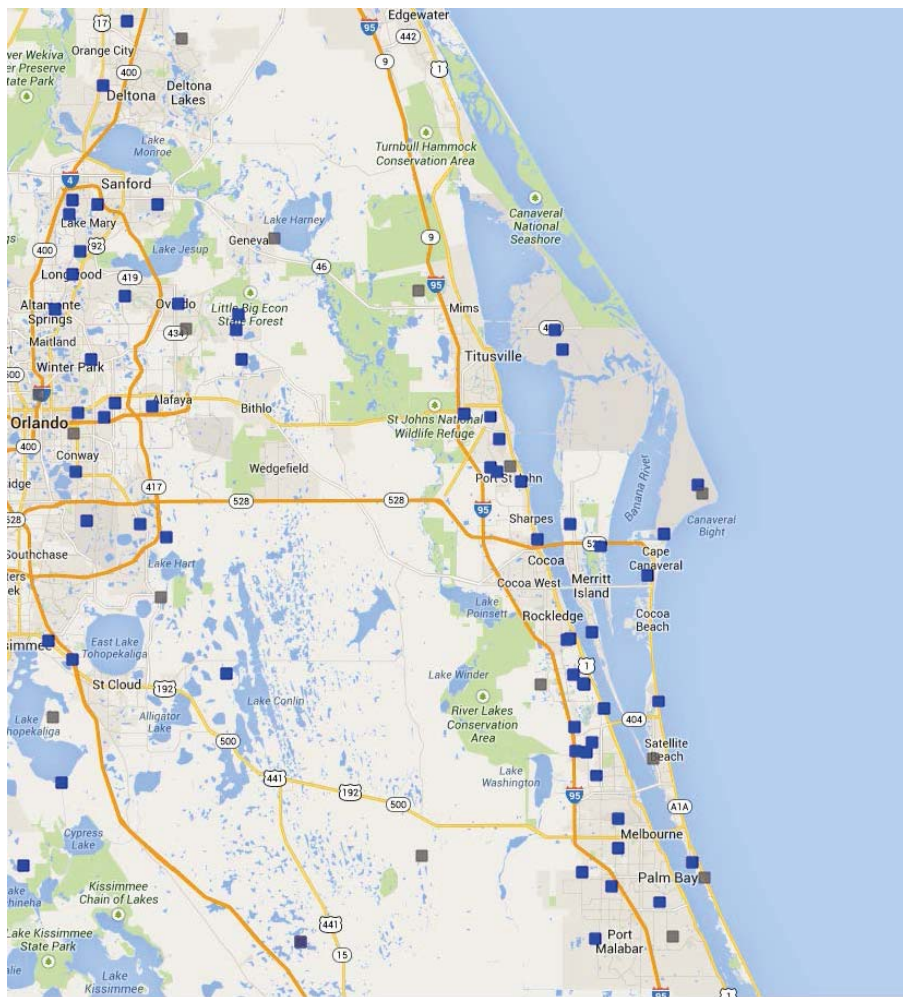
17
Edgewater
442
95
9
1
ver Wekiva
er Preserve
tate Park
Orange City
400
Deltona
Deltona
Lakes
Lake
Monroe
Turnbull Hammock
Conservation Area
4
Sanford
Canaveral
National
Seashore
Lake Mary
Lake Harney
92
9
Lake Jesup
Geneva
400
Longwood
419
46
95
Altamonte
Springs
Oviedo
Little Big Econ
State Forest
Mims
434
Maitland
Titusville
Winter Park
500
Alafaya
Bithlo
Orlando
St Johns National
Wildlife Refuge
400
Conway
Wedgefield
Port St John
idge
417
Banana River
528
528
528
528
95
Sharpes
Canaveral
Bight
Southchase
Cocoa
Cape
Canaveral
Lake Hart
Cocoa West
Merritt
Island
Lake
Poinsett
Rockledge
Cocoa
Beach
East Lake
Tohopekaliga
1
St Cloud
192
Lake Winder
Alligator
Lake
Lake Conlin
River Lakes
Conservation
Area
404
Lake
ohopekaliga
500
Satellite
Beach
441
Lake
Washington
192
500
95
A1A
Cypress
Lake
Melbourne
Kissimmee
Chain of Lakes
Palm Bay
ake Kissimmee
State Park
441
15
Port
Malabar
Lake
Kissimmee
95